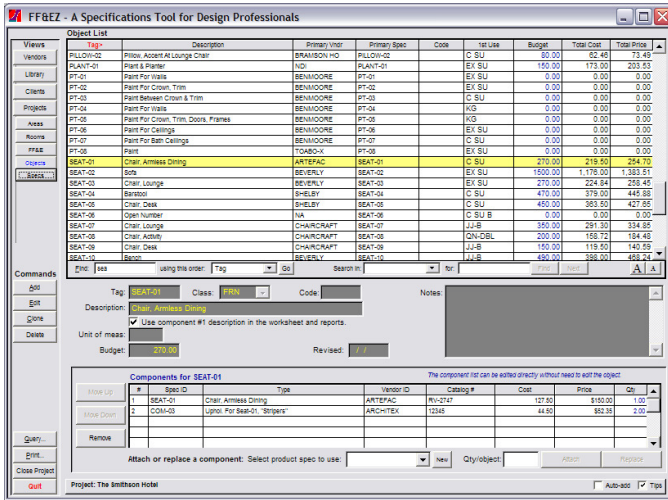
FF&EZ - A Specifications Tool for Design Professionals

Views
Vendors
Library
Clients
Projects
Areas
Rooms
FF&E
Objects
Specs

Object List

| Tag | Description | Primary Vndr | Primary Spec | Code | 1st Use | Budget | Total Cost | Total Price |
|---|---|---|---|---|---|---|---|---|
| PILLOW-02 | Pillow, Accent At Lounge Chair | BRAMSON HO | PILLOW-02 | | C SU | 80.00 | 62.46 | 73.49 |
| PLANT-01 | Plant & Planter | NDI | PLANT-01 | | EX SU | 150.00 | 173.00 | 203.53 |
| PT-01 | Paint For Walls | BENMOORE | PT-01 | | EX SU | 0.00 | 0.00 | 0.00 |
| PT-02 | Paint For Crown, Trim | BENMOORE | PT-02 | | EX SU | 0.00 | 0.00 | 0.00 |
| PT-03 | Paint Between Crown & Trim | BENMOORE | PT-03 | | C SU | 0.00 | 0.00 | 0.00 |
| PT-04 | Paint For Walls | BENMOORE | PT-04 | | KG | 0.00 | 0.00 | 0.00 |
| PT-05 | Paint For Crown, Trim, Doors, Frames | BENMOORE | PT-05 | | KG | 0.00 | 0.00 | 0.00 |
| PT-06 | Paint For Ceilings | BENMOORE | PT-06 | | EX SU | 0.00 | 0.00 | 0.00 |
| PT-07 | Paint For Bath Ceilings | BENMOORE | PT-07 | | C SU | 0.00 | 0.00 | 0.00 |
| PT-08 | Paint | TOABO-X | PT-08 | | EX SU | 0.00 | 0.00 | 0.00 |
| SEAT-01 | Chair, Armless Dining | ARTEFAC | SEAT-01 | | C SU | 270.00 | 219.50 | 254.70 |
| SEAT-02 | Sofa | BEVERLY | SEAT-02 | | EX SU | 1500.00 | 1,176.00 | 1,383.51 |
| SEAT-03 | Chair, Lounge | BEVERLY | SEAT-03 | | EX SU | 270.00 | 224.84 | 258.45 |
| SEAT-04 | Barstool | SHELBY | SEAT-04 | | C SU | 470.00 | 379.00 | 445.88 |
| SEAT-05 | Chair, Desk | SHELBY | SEAT-05 | | C SU | 450.00 | 363.50 | 427.65 |
| SEAT-06 | Open Number | NA | SEAT-06 | | C SU B | 0.00 | 0.00 | 0.00 |
| SEAT-07 | Chair, Lounge | CHAIRCRAFT | SEAT-07 | | JJ-B | 350.00 | 291.30 | 334.85 |
| SEAT-08 | Chair, Activity | CHAIRCRAFT | SEAT-08 | | QN-DBL | 200.00 | 156.72 | 184.48 |
| SEAT-09 | Chair, Desk | CHAIRCRAFT | SEAT-09 | | JJ-B | 150.00 | 119.50 | 140.59 |
| SEAT-10 | Bench | BEVERLY | SEAT-10 | | JJ-B | 490.00 | 398.00 | 468.24 |

Find: sea using this order: Tag Go Search in: for: Find Next A A

Tag: SEAT-01 Class: FRN Code:
Description: Chair, Armless Dining
Use component #1 description in the worksheet and reports.
Unit of meas:
Budget: 270.00 Revised: / /
Notes:

Commands
Add
Edit
Clone
Delete

Components for SEAT-01 The component list can be edited directly without need to edit the object.

Move Up
Move Down
Remove

| # | Spec ID | Type | Vendor ID | Catalog # | Cost | Price | Qty |
|---|---|---|---|---|---|---|---|
| 1 | SEAT-01 | Chair, Armless Dining | ARTEFAC | RV-2747 | 127.50 | $150.00 | 1.00 |
| 2 | COM-03 | Uphol. For Seat-01, "Stripers" | ARCHITEX | 12345 | 44.50 | $52.35 | 2.00 |

Attach or replace a component: Select product spec to use: New Qty/object: Attach Replace

Query...
Print...
Close Project
Quit

Project: The Smithson Hotel Auto-add Tips